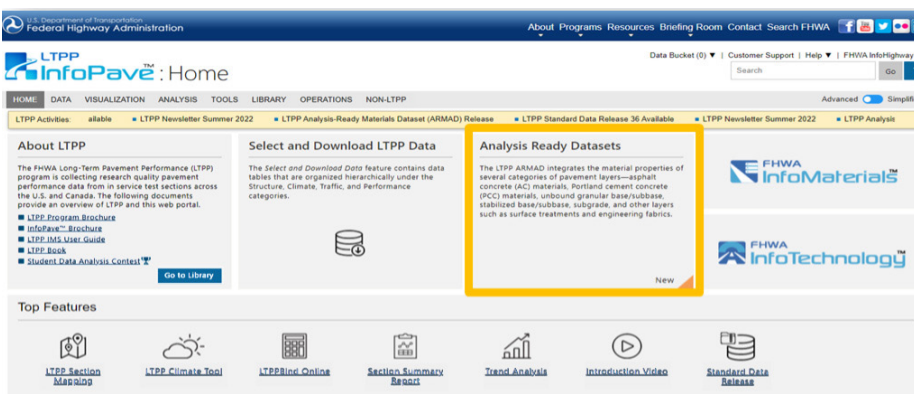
U.S. Department of Transportation
Federal Highway Administration

About Programs Resources Briefing Room Contact Search FHWA

LTPP InfoPave™ : Home

Data Bucket (0) ▼ | Customer Support | Help ▼ | FHWA InfoHighway

Search Go

HOME DATA VISUALIZATION ANALYSIS TOOLS LIBRARY OPERATIONS NON-LTPP

Advanced Simplifi

LTPP Activities: ailable ■ LTPP Newsletter Summer 2022 ■ LTPP Analysis-Ready Materials Dataset (ARMAD) Release ■ LTPP Standard Data Release 36 Available ■ LTPP Newsletter Summer 2022 ■ LTPP Analysis

About LTPP

The FHWA Long-Term Pavement Performance (LTPP) program is collecting research quality pavement performance data from in service test sections across the U.S. and Canada. The following documents provide an overview of LTPP and this web portal.

■ LTPP Program Brochure
■ InfoPave™ Brochure
■ LTPP IMS User Guide
■ LTPP Book
■ Student Data Analysis Contest

Go to Library

Select and Download LTPP Data

The Select and Download Data feature contains data tables that are organized hierarchically under the Structure, Climate, Traffic, and Performance categories.

Analysis Ready Datasets

The LTPP ARMAD integrates the material properties of several categories of pavement layers—asphalt concrete (AC) materials, Portland cement concrete (PCC) materials, unbound granular base/subbase, stabilized base/subbase, subgrade, and other layers such as surface treatments and engineering fabrics.

New

FHWA InfoMaterials™

FHWA InfoTechnology™

Top Features

LTPP Section Mapping
LTPP Climate Tool
LTPPBind Online
Section Summary Report
Trend Analysis
Introduction Video
Standard Data Release